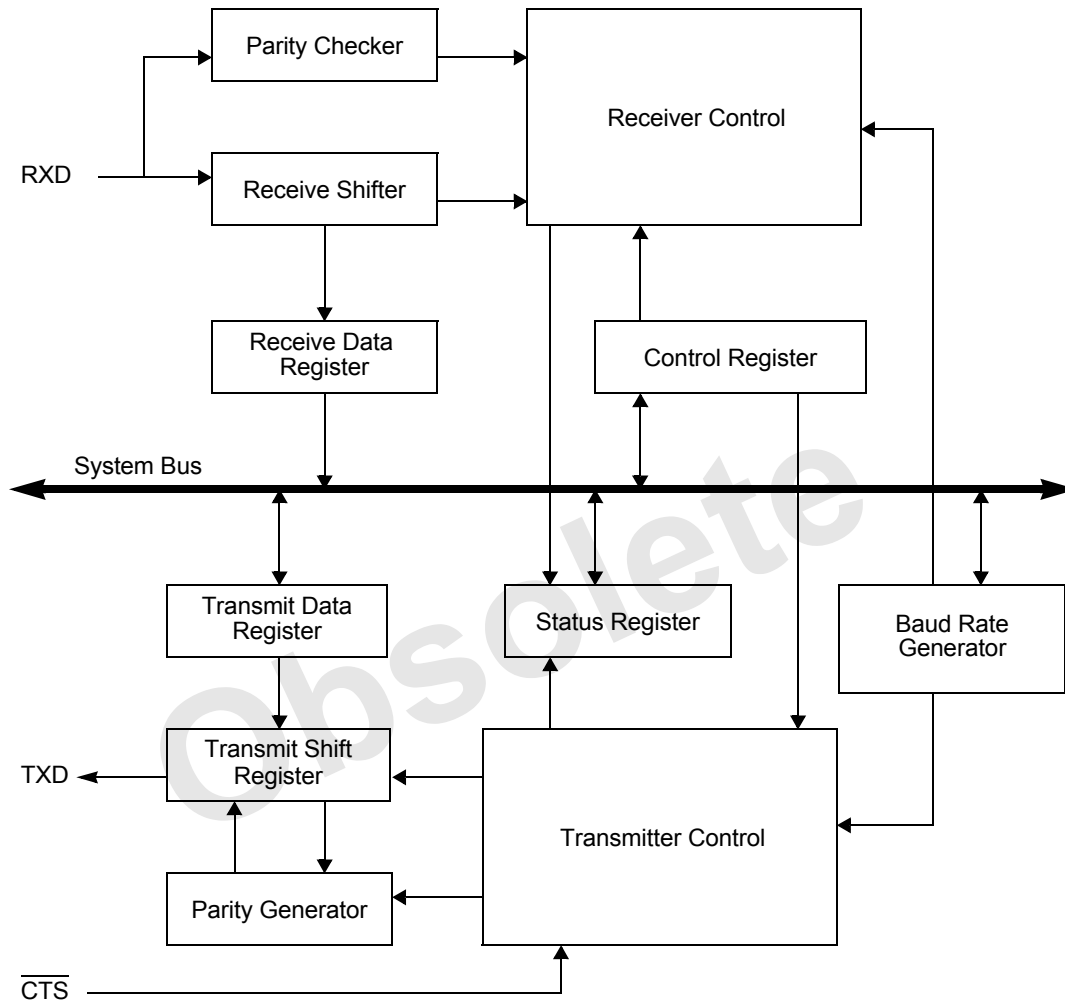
Parity Checker

Receiver Control

RXD

Receive Shifter

Receive Data Register

Control Register

System Bus

Obsolete

Transmit Data Register

Status Register

Baud Rate Generator

TXD

Transmit Shift Register

Transmitter Control

Parity Generator

$\overline{CTS}$